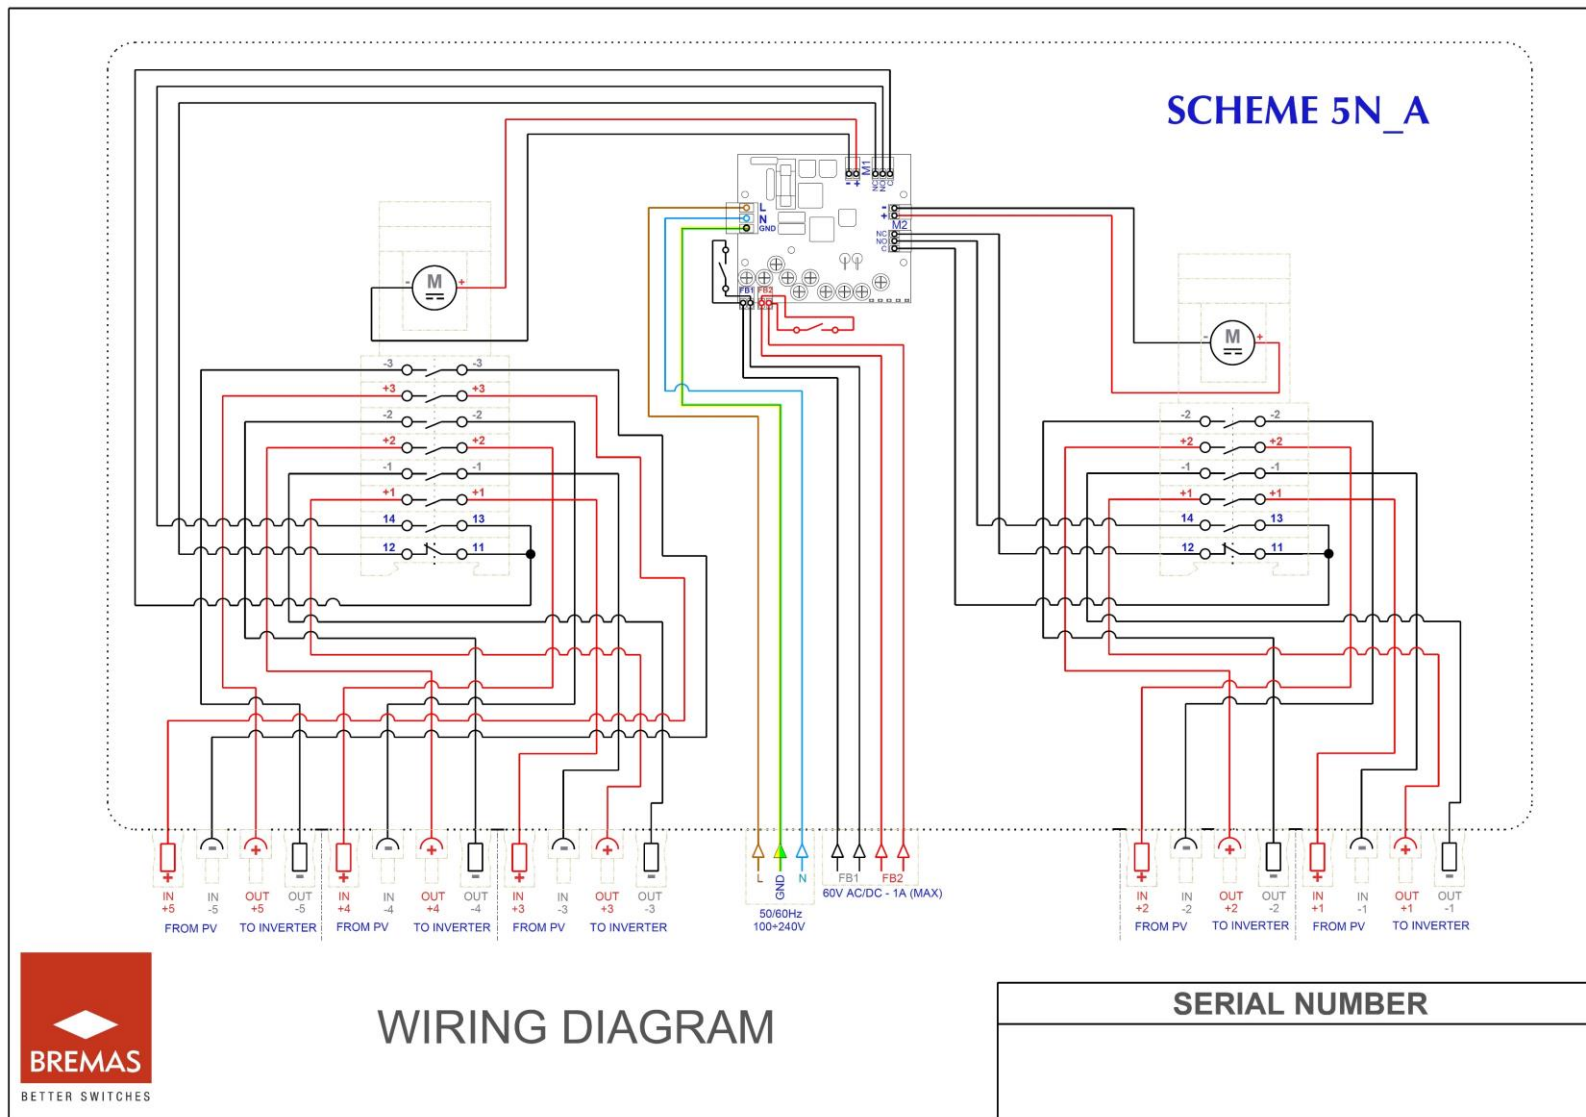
SCHEME 5N_A

M1
NC NO C
L
N
GND
M2
NC NO C
FB1 FB2

M

-3 -3
+3 +3
-2 -2
+2 +2
-1 -1
+1 +1
14 13
12 11

M

-2 -2
+2 +2
-1 -1
+1 +1
14 13
12 11

IN +5 | IN -5 | OUT +5 | OUT -5 | IN +4 | IN -4 | OUT +4 | OUT -4 | IN +3 | IN -3 | OUT +3 | OUT -3
FROM PV | TO INVERTER | FROM PV | TO INVERTER | FROM PV | TO INVERTER

L GND N
50/60Hz
100÷240V

FB1 FB2
60V AC/DC - 1A (MAX)

IN +2 | IN -2 | OUT +2 | OUT -2 | IN +1 | IN -1 | OUT +1 | OUT -1
FROM PV | TO INVERTER | FROM PV | TO INVERTER

BREMAS
BETTER SWITCHES

WIRING DIAGRAM

SERIAL NUMBER